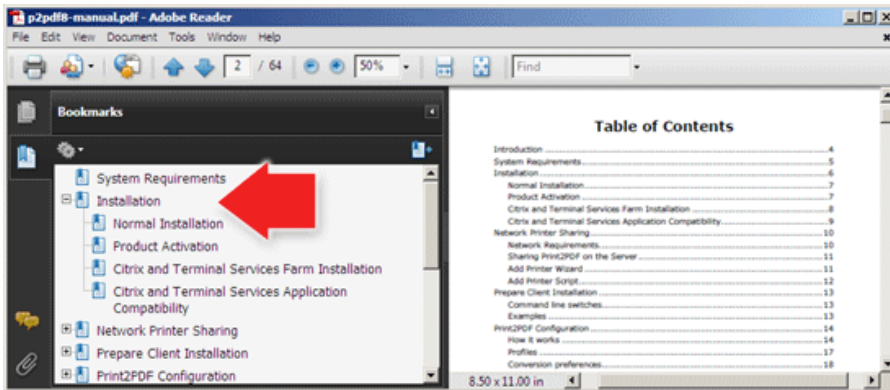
p2pdf8-manual.pdf - Adobe Reader

File Edit View Document Tools Window Help

2 / 64 50% Find

Bookmarks

System Requirements
Installation
Normal Installation
Product Activation
Citrix and Terminal Services Farm Installation
Citrix and Terminal Services Application Compatibility
Network Printer Sharing
Prepare Client Installation
Print2PDF Configuration

Table of Contents

Introduction 4
System Requirements 5
Installation 6
Normal Installation 7
Product Activation 7
Citrix and Terminal Services Farm Installation 8
Citrix and Terminal Services Application Compatibility 9
Network Printer Sharing 10
Network Requirements 10
Sharing Print2PDF on the Server 11
Add Printer Wizard 11
Add Printer Script 12
Prepare Client Installation 13
Command line switches 13
Examples 13
Print2PDF Configuration 14
How it works 14
Profiles 17
Conversion preferences 18

8.50 x 11.00 in